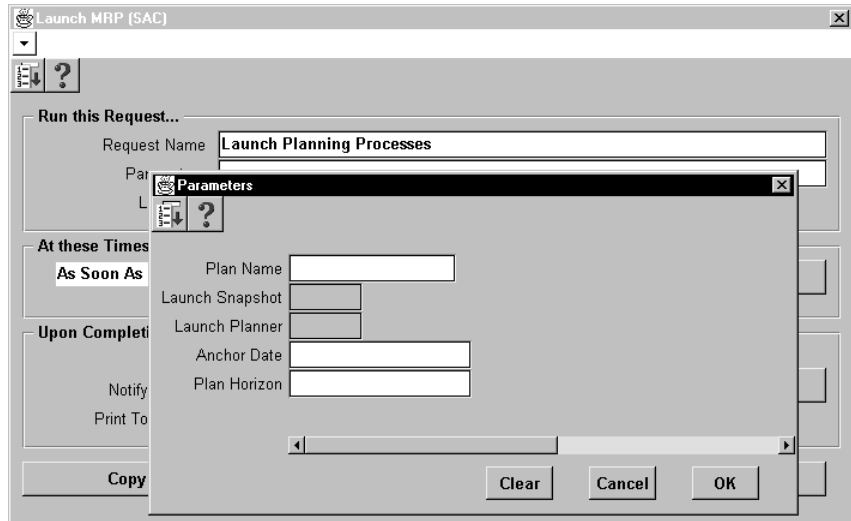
Launch MRP (SAC)

?

Run this Request...

Request Name Launch Planning Processes

Par

L

At these Times

As Soon As

Upon Completi

Notify

Print To

Copy

Parameters

?

Plan Name

Launch Snapshot

Launch Planner

Anchor Date

Plan Horizon

Clear

Cancel

OK